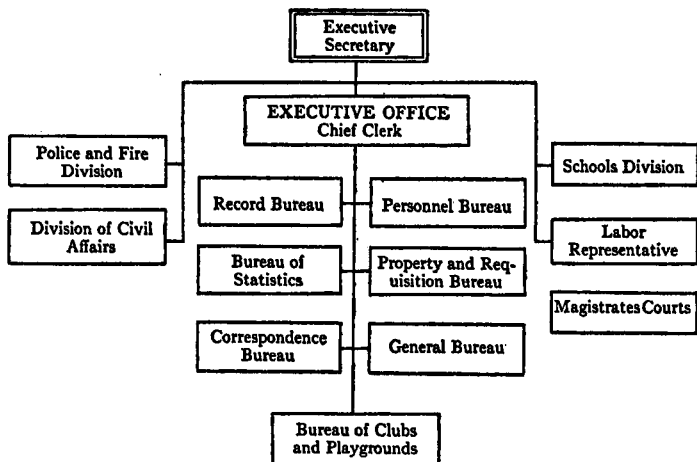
Executive Secretary

EXECUTIVE OFFICE
Chief Clerk

Police and Fire Division

Division of Civil Affairs

Record Bureau

Personnel Bureau

Bureau of Statistics

Property and Requisition Bureau

Correspondence Bureau

General Bureau

Bureau of Clubs and Playgrounds

Schools Division

Labor Representative

Magistrates Courts